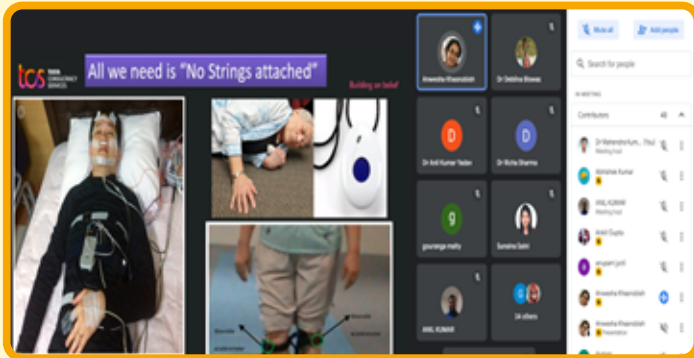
tcs TATA CONSULTANCY SERVICES

All we need is "No Strings attached"

Building on belief

Anwesha Khasnobish

Dr Debitna Biswas

D

Dr Anil Kumar Yadav

D

Dr Richa Sharma

g

gouranga maity

Sunaina Saini

ANIL KUMAR

24 others

Mute all

Add people

Search for people

IN MEETING

Contributors 40

Dr Mahendra Kum... (You)
Meeting host

Abhishek Kumar

ANIL KUMAR
Meeting host

Ankit Gupta

anupam jyoti

Anwesha Khasnobish

Anwesha Khasnobish
Presentation